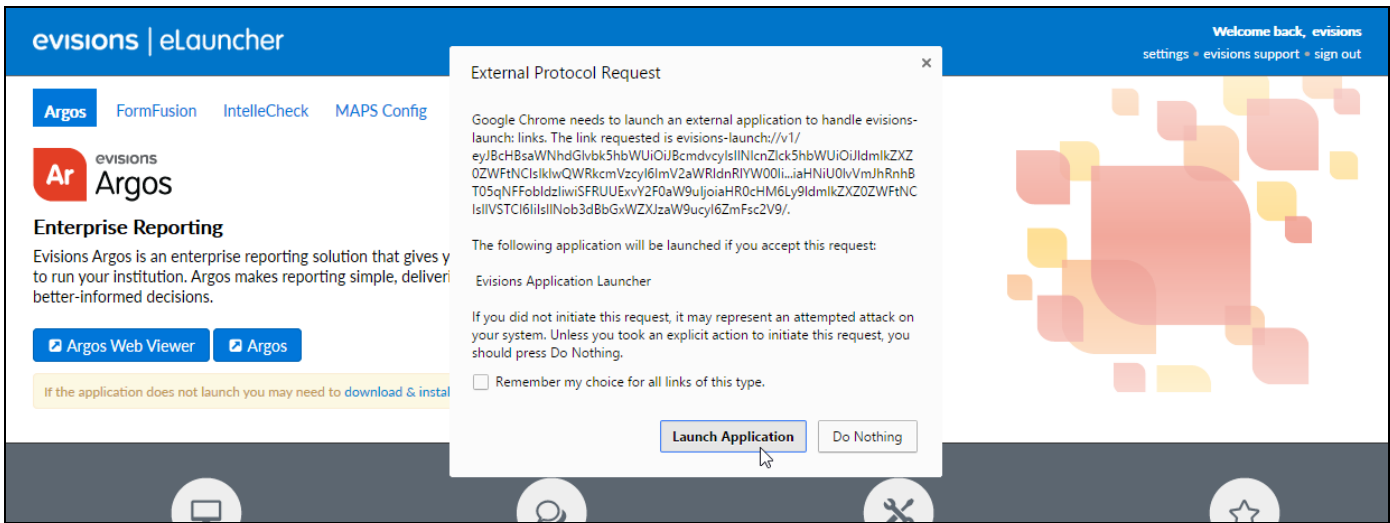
evisions | eLauncher

Welcome back, evisions
settings • evisions support • sign out

Argos FormFusion IntelleCheck MAPS Config

Ar evisions Argos

Enterprise Reporting

Evisions Argos is an enterprise reporting solution that gives y to run your institution. Argos makes reporting simple, deliveri better-informed decisions.

Argos Web Viewer Argos

If the application does not launch you may need to download & instal

External Protocol Request ×

Google Chrome needs to launch an external application to handle evisions-launch: links. The link requested is evisions-launch://v1/eyJBcHBsaWNhdGlvbk5hbWUiOiJBcmdvcyIsIlNlcnZlck5hbWUiOiJldmlkZXZ0ZWFtNCIsIklwQWRkcmVzcyI6ImV2aWRldnRlYW00Ii...iaHNiU0lvVmJhRnhBT05qNFFobldzliwiSFRUUExvY2F0aW9uIjoiaHR0cHM6Ly9ldmlkZXZ0ZWFtNCIsIlVSTCI6IiIsIlNob3dBbGxWZXJzaW9ucyI6ZmFsc2V9/.

The following application will be launched if you accept this request:

Evisions Application Launcher

If you did not initiate this request, it may represent an attempted attack on your system. Unless you took an explicit action to initiate this request, you should press Do Nothing.

Remember my choice for all links of this type.

Launch Application Do Nothing